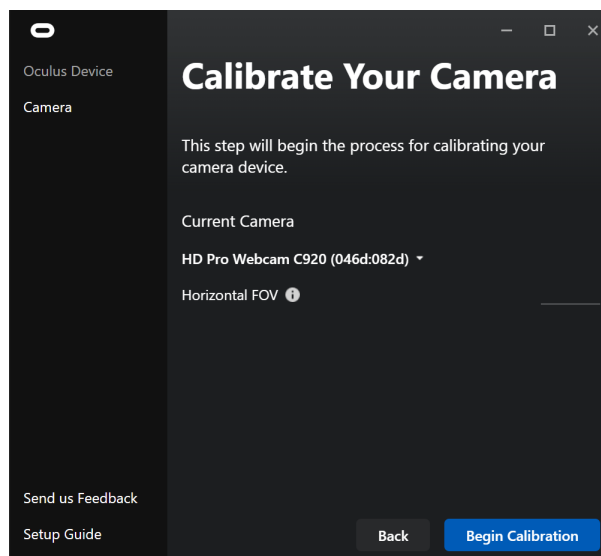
Oculus Device
Camera

Calibrate Your Camera

This step will begin the process for calibrating your camera device.

Current Camera

HD Pro Webcam C920 (046d:082d)

Horizontal FOV

Send us Feedback
Setup Guide

Back
Begin Calibration